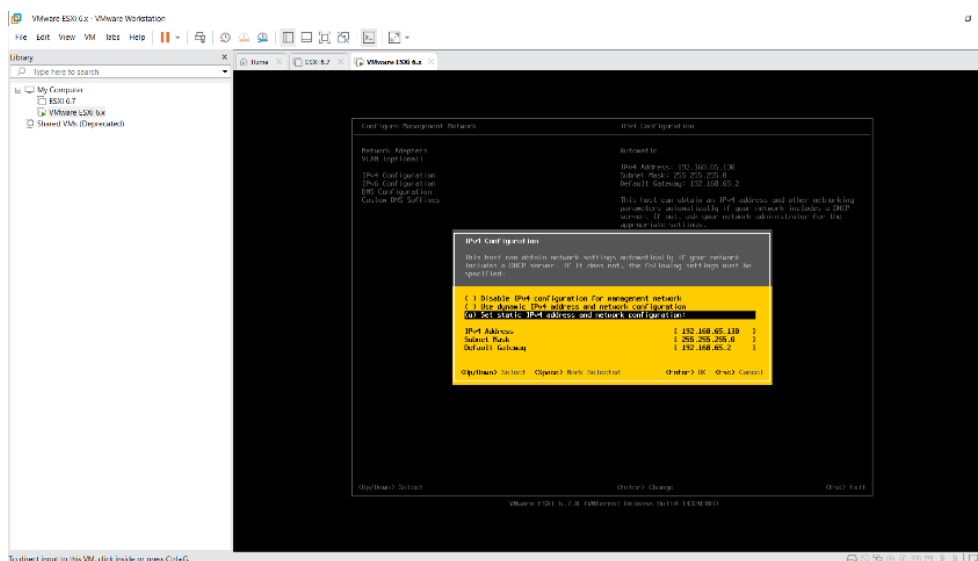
VMware ESXi 6.x - VMware Workstation

File Edit View VM Tabs Help

Library

Type here to search

My Computer
ESXi 6.7
VMware ESXi 6.x
Shared VMs (Deprecated)

Home ESXi 6.7 VMware ESXi 6.x

Configure Management Network

Network Adapters
VLAN (optional)

IPv4 Configuration
IPv6 Configuration
DNS Configuration
Custom DNS Suffixes

IPv4 Configuration

Automatic

IPv4 Address: 192.168.65.130
Subnet Mask: 255.255.255.0
Default Gateway: 192.168.65.2

This host can obtain an IPv4 address and other networking parameters automatically if your network includes a DHCP server. If not, ask your network administrator for the appropriate settings.

IPv4 Configuration

This host can obtain network settings automatically if your network includes a DHCP server. If it does not, the following settings must be specified:

( ) Disable IPv4 configuration for management network
( ) Use dynamic IPv4 address and network configuration
(o) Set static IPv4 address and network configuration:

IPv4 Address [ 192.168.65.130 ]
Subnet Mask [ 255.255.255.0 ]
Default Gateway [ 192.168.65.2 ]

<Up/Down> Select <Space> Mark Selected <Enter> OK <Esc> Cancel

<Up/Down> Select <Enter> Change <Esc> Exit

VMware ESXi 6.7.0 (VMKernel Release Build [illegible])

To direct input to this VM, click inside or press Ctrl+G.